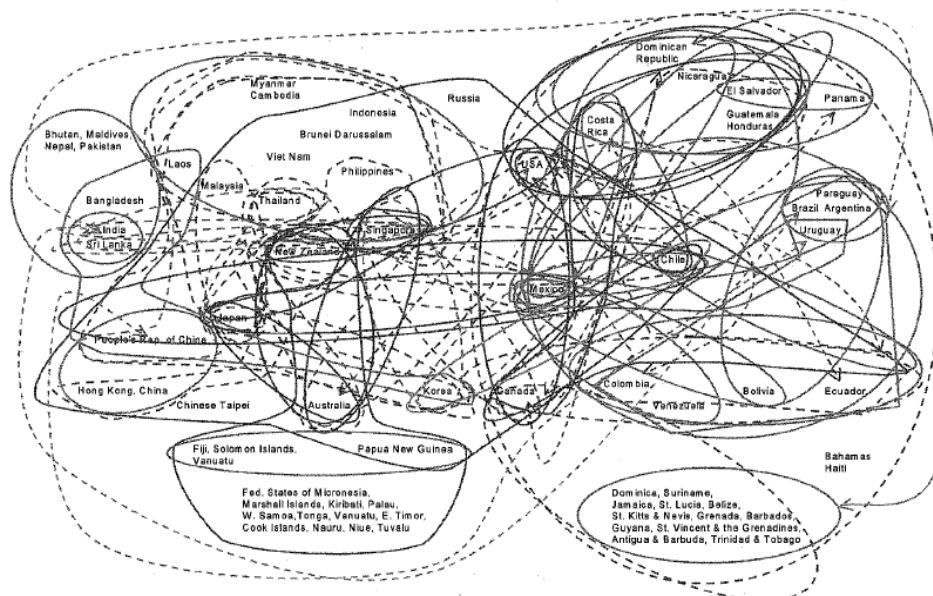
Myanmar
Cambodia
Indonesia
Russia
Dominican Republic
Nicaragua
El Salvador
Panama
Costa Rica
Guatemala
Honduras
Bhutan, Maldives, Nepal, Pakistan
Laos
Brunei Darussalam
Viet Nam
Philippines
USA
Malaysia
Thailand
Paraguay
Brazil
Argentina
Bangladesh
India
Sri Lanka
Singapore
New Zealand
Uruguay
Chile
Mexico
Japan
People's Rep. of China
Hong Kong, China
Chinese Taipei
Australia
Korea
Canada
Colombia
Venezuela
Bolivia
Ecuador
Fiji, Solomon Islands, Vanuatu
Papua New Guinea
Bahamas
Haiti
Fed. States of Micronesia, Marshall Islands, Kiribati, Palau, W. Samoa, Tonga, Vanuatu, E. Timor, Cook Islands, Nauru, Niue, Tuvalu
Dominica, Suriname, Jamaica, St. Lucia, Belize, St. Kitts & Nevis, Grenada, Barbados, Guyana, St. Vincent & the Grenadines, Antigua & Barbuda, Trinidad & Tobago